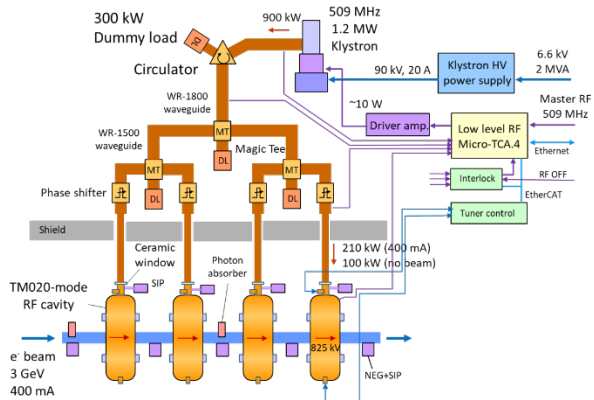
300 kW
Dummy load

900 kW

509 MHz
1.2 MW
Klystron

Circulator

90 kV, 20 A

Klystron HV power supply

6.6 kV
2 MVA

WR-1800 waveguide

~10 W

Master RF
509 MHz

MT

Driver amp.

Low level RF
Micro-TCA.4

WR-1500 waveguide

Magic Tee

DL

Ethernet

MT

MT

Phase shifter

DL

DL

Interlock

RF OFF

EtherCAT

Tuner control

Shield

Ceramic window

210 kW (400 mA)
100 kW (no beam)

SIP

TM020-mode
RF cavity

Photon absorber

e⁻ beam
3 GeV
400 mA

825 kV

NEG+SIP